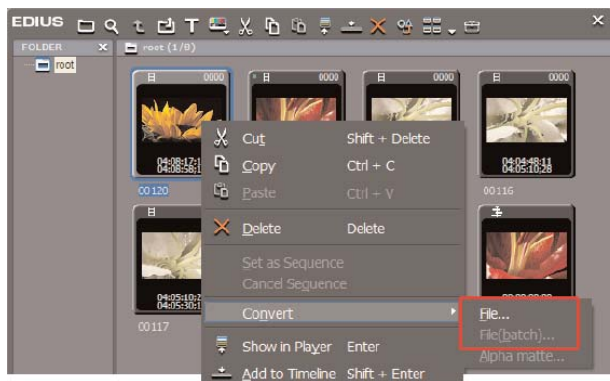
EDIUS

FOLDER ×

root

root (1/8)

0000

0000

0000

0000

04:08:17:1
04:08:58:1

04:04:48:11
04:05:10:28

00120

00116

04:05:10:2
04:05:34:1

00117

Cut Shift + Delete
Copy Ctrl + C
Paste Ctrl + V
Delete Delete
Set as Sequence
Cancel Sequence
Convert
Show in Player Enter
Add to Timeline Shift + Enter

File...
File(batch)...
Alpha matte...